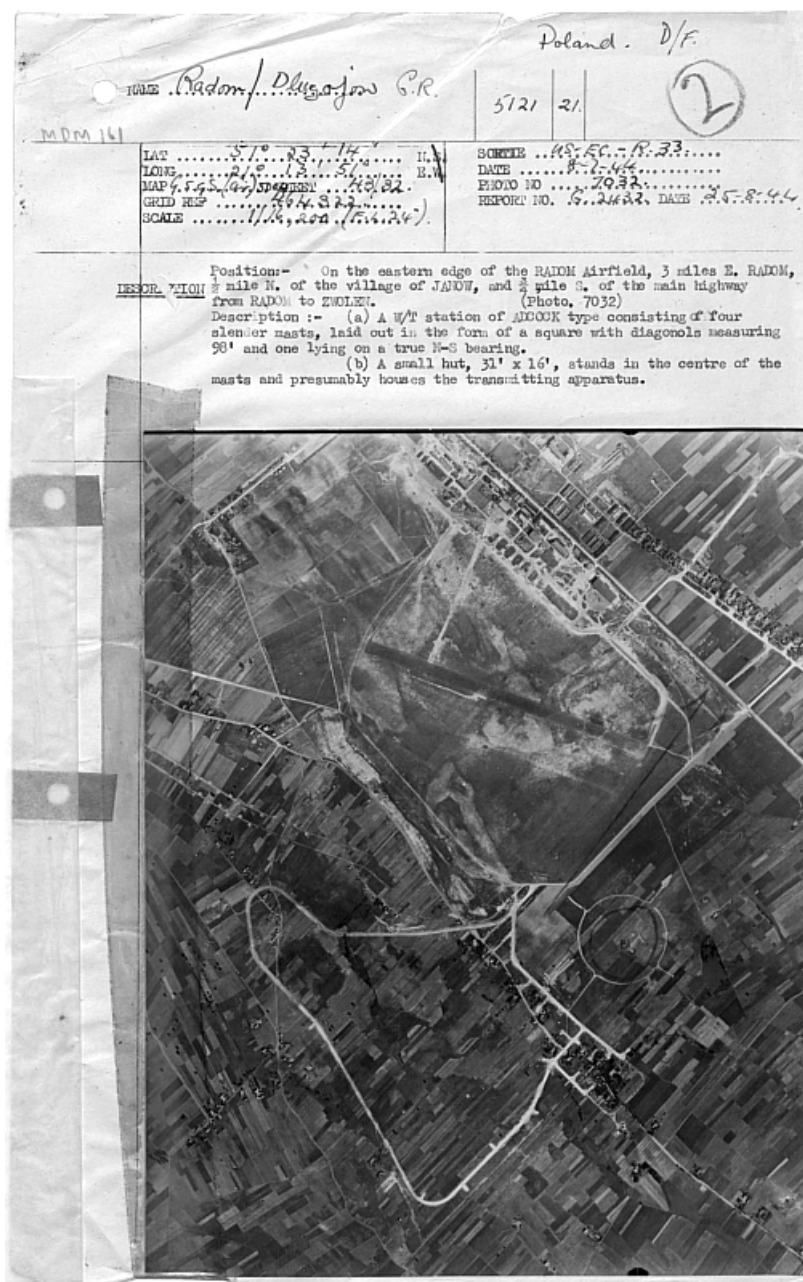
Poland. D/F.

NAME Radom/Dlugojow G.R. 5121 21. (2)

MDM 161

| LAT 51° 23' 14" N. | SORTIE US-EC-R.33. |
|---|---|
| LONG 21° 13' 51" E. | DATE 8-7-44 |
| MAP G.S.G.S.(Air) SHEET 40/32. | PHOTO NO 7032 |
| GRID REF 464833 | REPORT NO. G.2443. DATE 25-8-44 |
| SCALE 1/14,200 (F.L.24). | |

DESCR. TION Position:- On the eastern edge of the RADOM Airfield, 3 miles E. RADOM, $\frac{1}{2}$ mile N. of the village of JANOW, and $\frac{3}{4}$ mile S. of the main highway from RADOM to ZWOLEN. (Photo. 7032)
Description :- (a) A W/T station of ADCOCK type consisting of four slender masts, laid out in the form of a square with diagonols measuring 98' and one lying on a true N-S bearing.
(b) A small hut, 31' x 16', stands in the centre of the masts and presumably houses the transmitting apparatus.